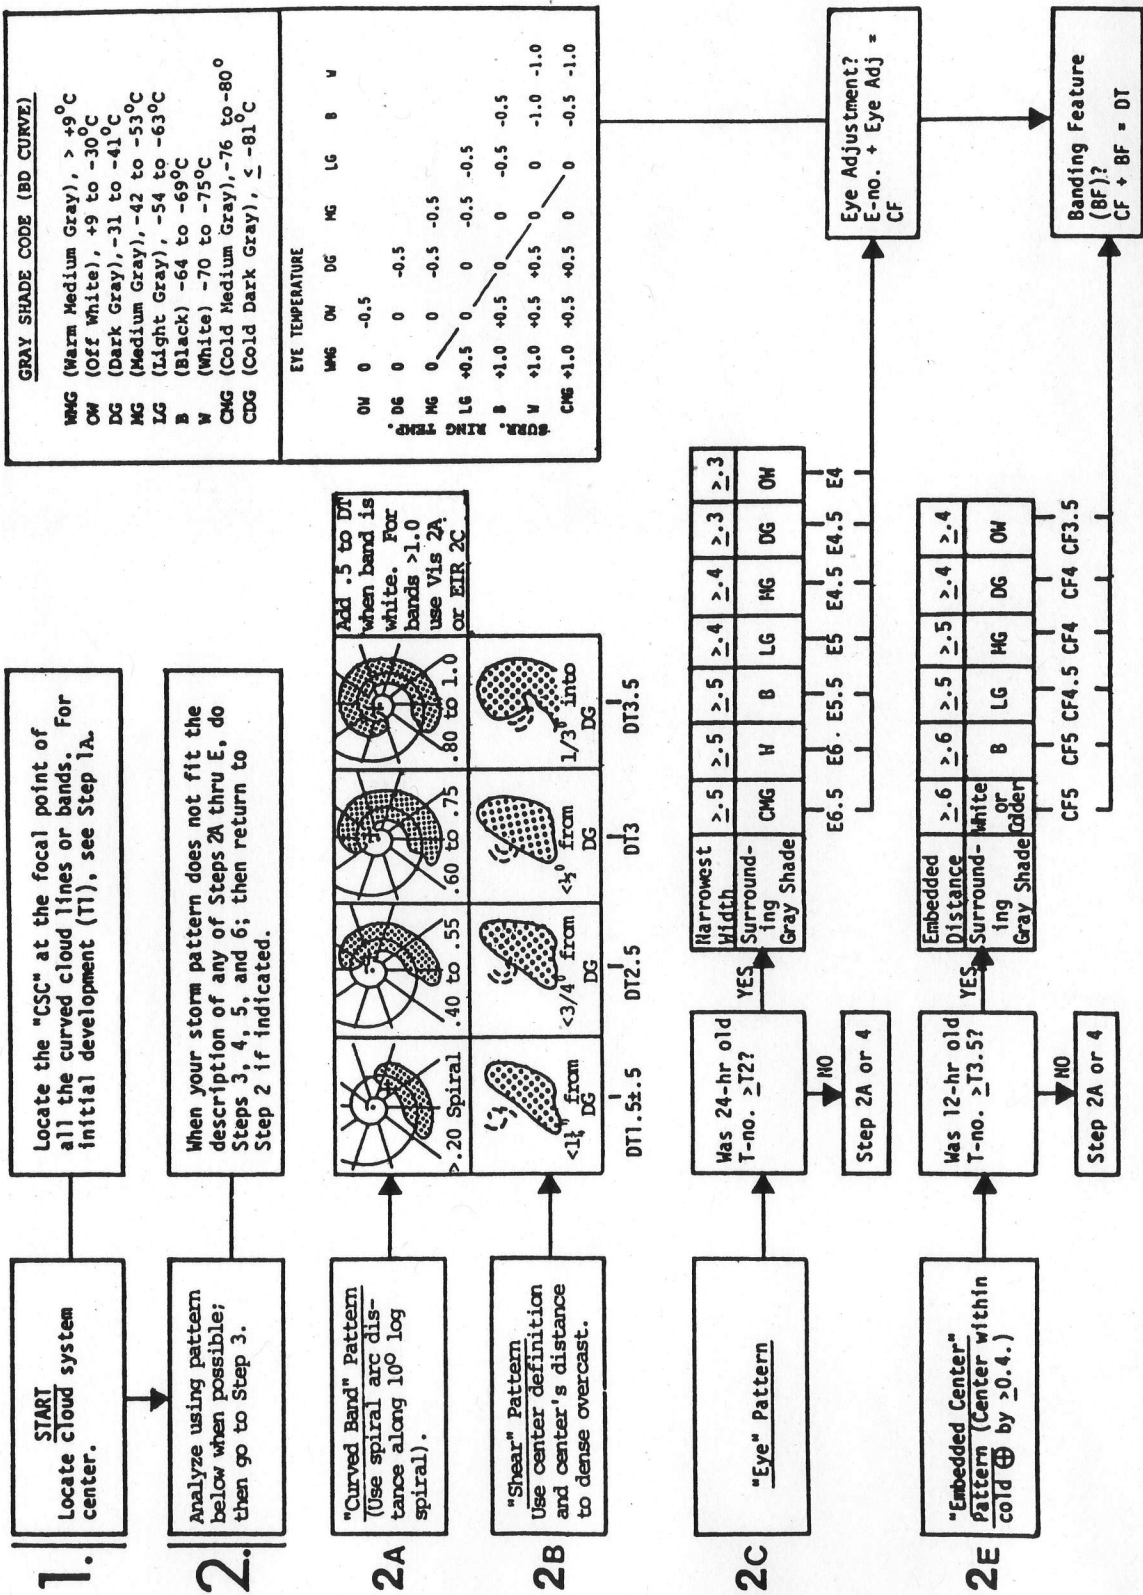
1. START
Locate cloud system center.

Locate the "CSC" at the focal point of all the curved cloud lines or bands. For initial development (T1), see Step 1A.

2. Analyze using pattern below when possible; then go to Step 3.

When your storm pattern does not fit the description of any of Steps 2A thru E, do Steps 3, 4, 5, and 6; then return to Step 2 if indicated.

2A "Curved Band" Pattern (Use spiral arc distance along 10° log spiral).

>.20 Spiral | .40 to .55 | .60 to .75 | .80 to 1.0 | Add .5 to DT when band is white. For bands >1.0 use Vis 2A or EIR 2C

2B "Shear" Pattern Use center definition and center's distance to dense overcast.

<1¼° from DG | <3/4° from DG | <¼° from DG | 1/3° into DG

DT1.5±.5 | DT2.5 | DT3 | DT3.5

2C "Eye" Pattern

Was 24-hr old T-no. ≥T2?
YES
NO
Step 2A or 4

| Narrowest Width | ≥.5 | ≥.5 | ≥.5 | ≥.4 | ≥.4 | ≥.3 | ≥.3 |
|---|---|---|---|---|---|---|---|
| Surrounding Gray Shade | CMG | W | B | LG | MG | DG | OW |

E6.5 E6 E5.5 E5 E4.5 E4.5 E4

2E "Embedded Center" Pattern (Center within cold ⊕ by ≥0.4.)

Was 12-hr old T-no. ≥T3.5?
YES
NO
Step 2A or 4

| Embedded Distance | ≥.6 | ≥.6 | ≥.5 | ≥.5 | ≥.4 | ≥.4 |
|---|---|---|---|---|---|---|
| Surrounding Gray Shade | White or Colder | B | LG | MG | DG | OW |

CF5 CF5 CF4.5 CF4 CF4 CF3.5

GRAY SHADE CODE (BD CURVE)
WMG (Warm Medium Gray), > +9°C
OW (Off White), +9 to -30°C
DG (Dark Gray), -31 to -41°C
MG (Medium Gray), -42 to -53°C
LG (Light Gray), -54 to -63°C
B (Black) -64 to -69°C
W (White) -70 to -75°C
CMG (Cold Medium Gray), -76 to -80°
CDG (Cold Dark Gray), ≤ -81°C

EYE TEMPERATURE
SURR. RING TEMP.

| | WMG | OW | DG | MG | LG | B | W |
|---|---|---|---|---|---|---|---|
| OW | 0 | -0.5 | | | | | |
| DG | 0 | 0 | -0.5 | | | | |
| MG | 0 | 0 | -0.5 | -0.5 | | | |
| LG | +0.5 | 0 | 0 | -0.5 | -0.5 | | |
| B | +1.0 | +0.5 | 0 | 0 | -0.5 | -0.5 | |
| W | +1.0 | +0.5 | +0.5 | 0 | 0 | -1.0 | -1.0 |
| CMG | +1.0 | +0.5 | +0.5 | 0 | 0 | -0.5 | -1.0 |

Eye Adjustment? E-no. + Eye Adj = CF

Banding Feature (BF)? CF + BF = DT